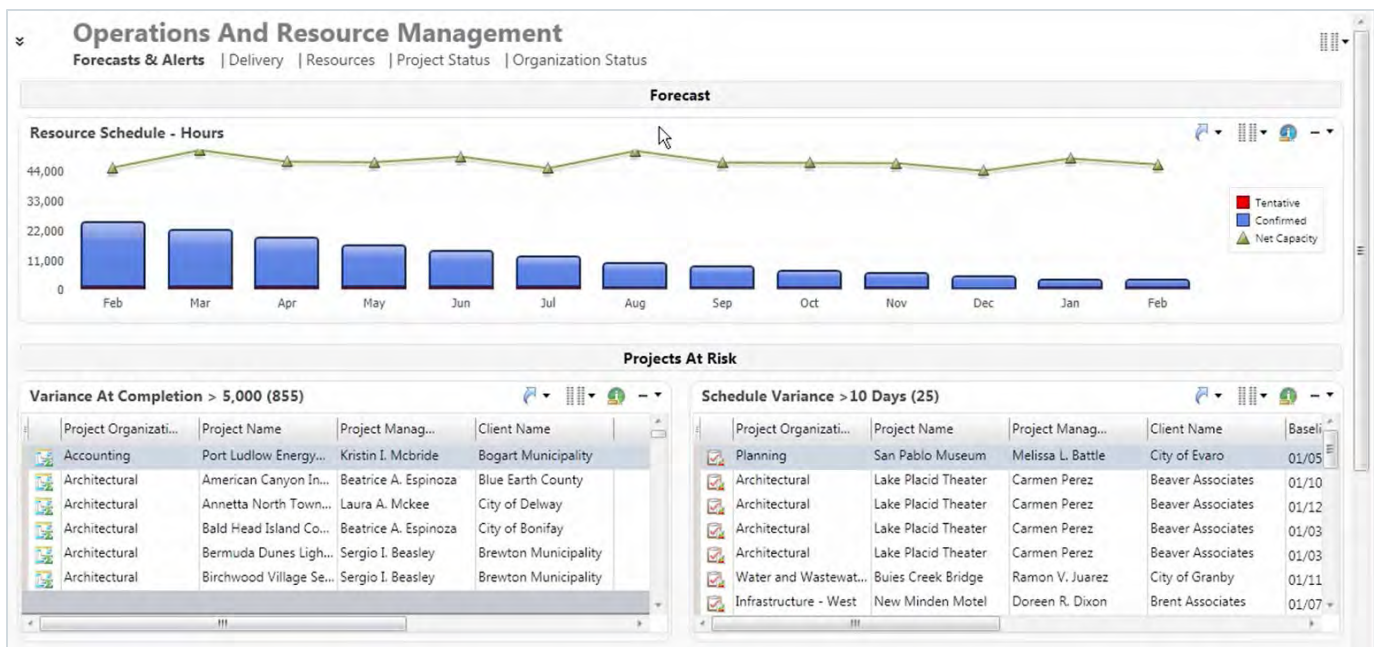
Operations And Resource Management

Forecasts & Alerts | Delivery | Resources | Project Status | Organization Status

Forecast

Resource Schedule - Hours

44,000
33,000
22,000
11,000
0

Feb Mar Apr May Jun Jul Aug Sep Oct Nov Dec Jan Feb

Tentative
Confirmed
Net Capacity

Projects At Risk

Variance At Completion > 5,000 (855)

| Project Organizati... | Project Name | Project Manag... | Client Name |
|---|---|---|---|
| Accounting | Port Ludlow Energy... | Kristin I. Mcbride | Bogart Municipality |
| Architectural | American Canyon In... | Beatrice A. Espinoza | Blue Earth County |
| Architectural | Annetta North Town... | Laura A. Mckee | City of Delway |
| Architectural | Bald Head Island Co... | Beatrice A. Espinoza | City of Bonifay |
| Architectural | Bermuda Dunes Ligh... | Sergio I. Beasley | Brewton Municipality |
| Architectural | Birchwood Village Se... | Sergio I. Beasley | Brewton Municipality |

Schedule Variance >10 Days (25)

| Project Organizati... | Project Name | Project Manag... | Client Name | Baseli |
|---|---|---|---|---|
| Planning | San Pablo Museum | Melissa L. Battle | City of Evaro | 01/05 |
| Architectural | Lake Placid Theater | Carmen Perez | Beaver Associates | 01/10 |
| Architectural | Lake Placid Theater | Carmen Perez | Beaver Associates | 01/12 |
| Architectural | Lake Placid Theater | Carmen Perez | Beaver Associates | 01/03 |
| Architectural | Lake Placid Theater | Carmen Perez | Beaver Associates | 01/03 |
| Water and Wastewat... | Buies Creek Bridge | Ramon V. Juarez | City of Granby | 01/11 |
| Infrastructure - West | New Minden Motel | Doreen R. Dixon | Brent Associates | 01/07 |